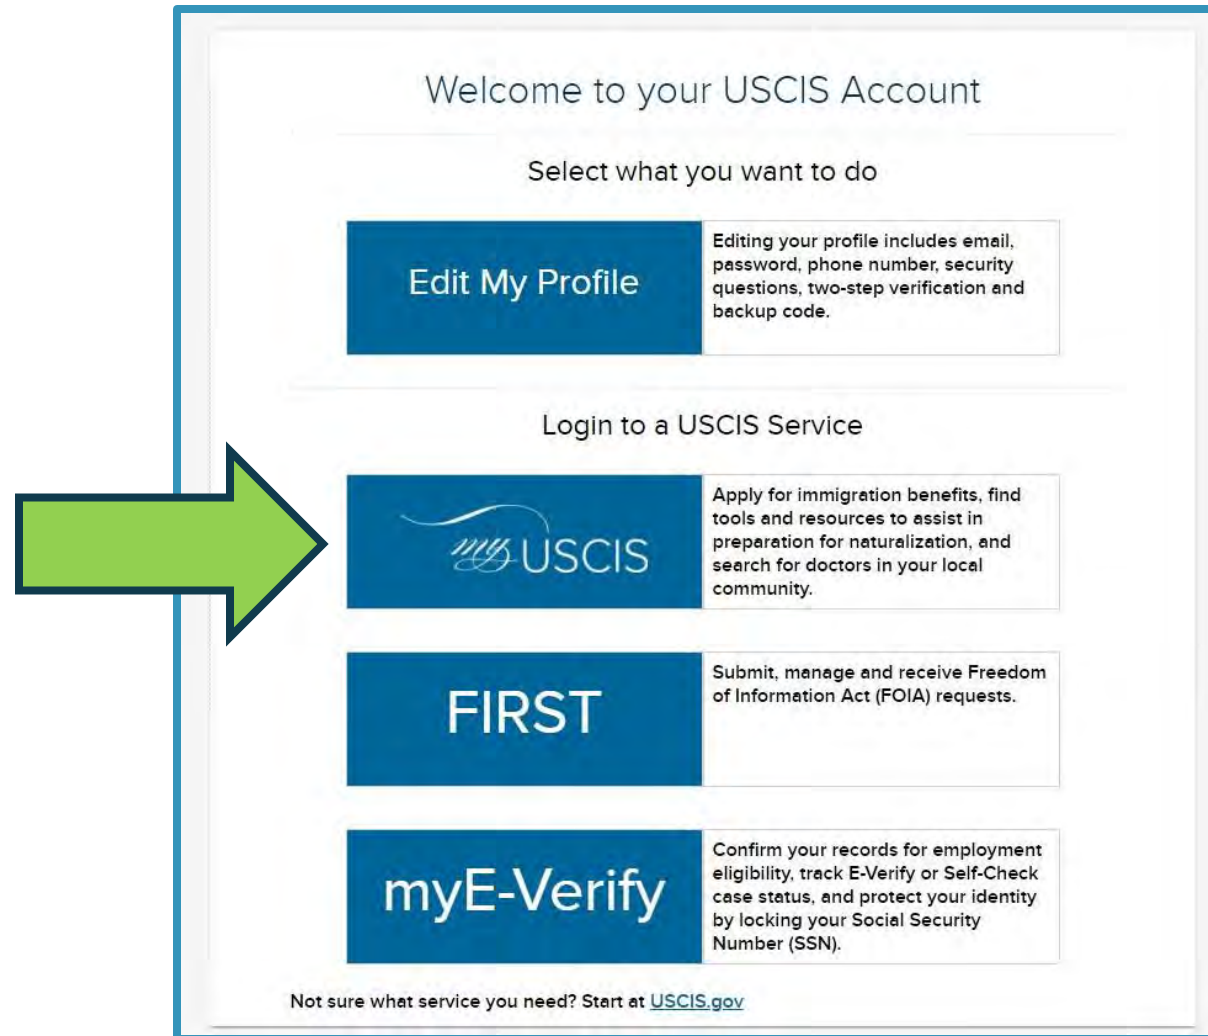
Welcome to your USCIS Account

Select what you want to do

Edit My Profile

Editing your profile includes email, password, phone number, security questions, two-step verification and backup code.

Login to a USCIS Service

myUSCIS

Apply for immigration benefits, find tools and resources to assist in preparation for naturalization, and search for doctors in your local community.

FIRST

Submit, manage and receive Freedom of Information Act (FOIA) requests.

myE-Verify

Confirm your records for employment eligibility, track E-Verify or Self-Check case status, and protect your identity by locking your Social Security Number (SSN).

Not sure what service you need? Start at USCIS.gov